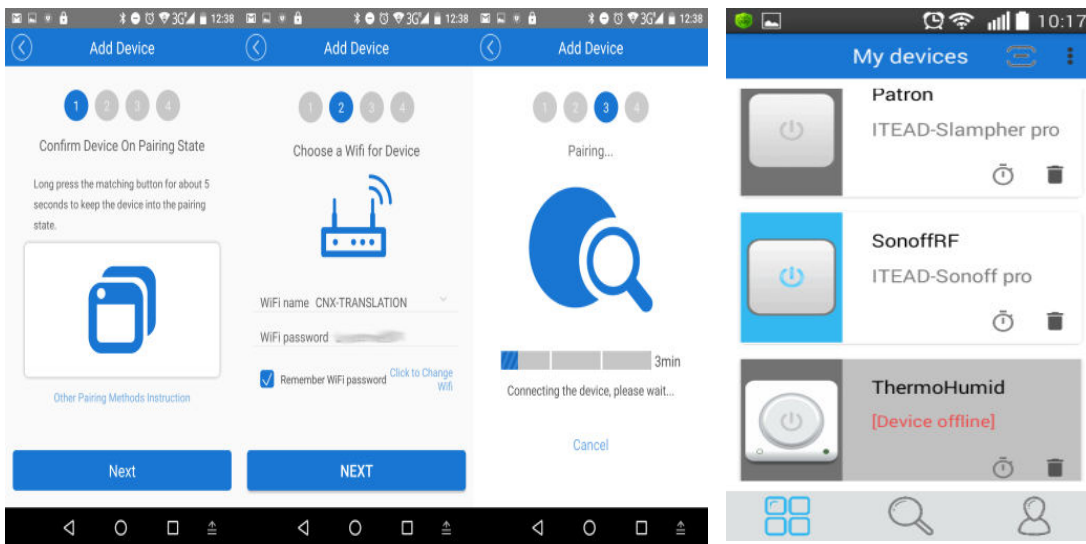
12:38

Add Device

1 2 3 4

Confirm Device On Pairing State

Long press the matching button for about 5 seconds to keep the device into the pairing state.

Other Pairing Methods Instruction

Next

12:38

Add Device

1 2 3 4

Choose a Wifi for Device

WiFi name CNX-TRANSLATION

WiFi password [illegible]

Remember WiFi password Click to Change Wifi

NEXT

12:38

Add Device

1 2 3 4

Pairing...

3min

Connecting the device, please wait...

Cancel

10:17

My devices

Patron

ITEAD-Slampher pro

SonoffRF

ITEAD-Sonoff pro

ThermoHumid

[Device offline]